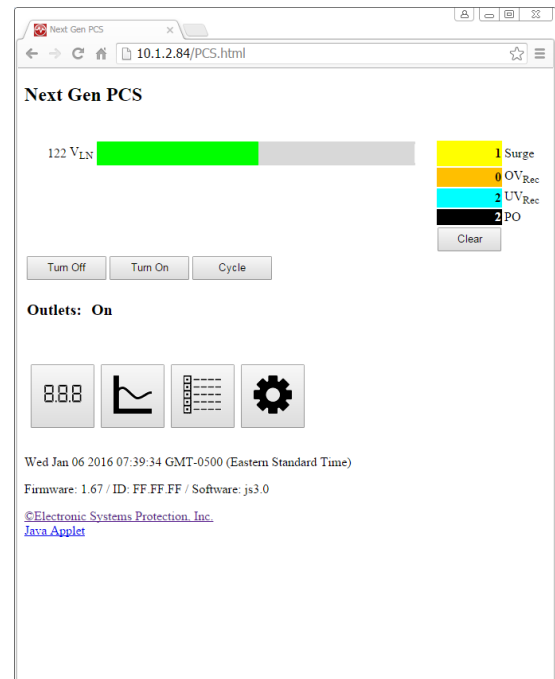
Next Gen PCS

10.1.2.84/PCS.html

Next Gen PCS

122 $V_{LN}$

| 1 | Surge |
|---|---|
| 0 | $OV_{Rec}$ |
| 2 | $UV_{Rec}$ |
| 2 | PO |

Clear

Turn Off   Turn On   Cycle

Outlets: On

8.8.8

Wed Jan 06 2016 07:39:34 GMT-0500 (Eastern Standard Time)

Firmware: 1.67 / ID: FF.FF.FF / Software: js3.0

©Electronic Systems Protection, Inc.
Java Applet